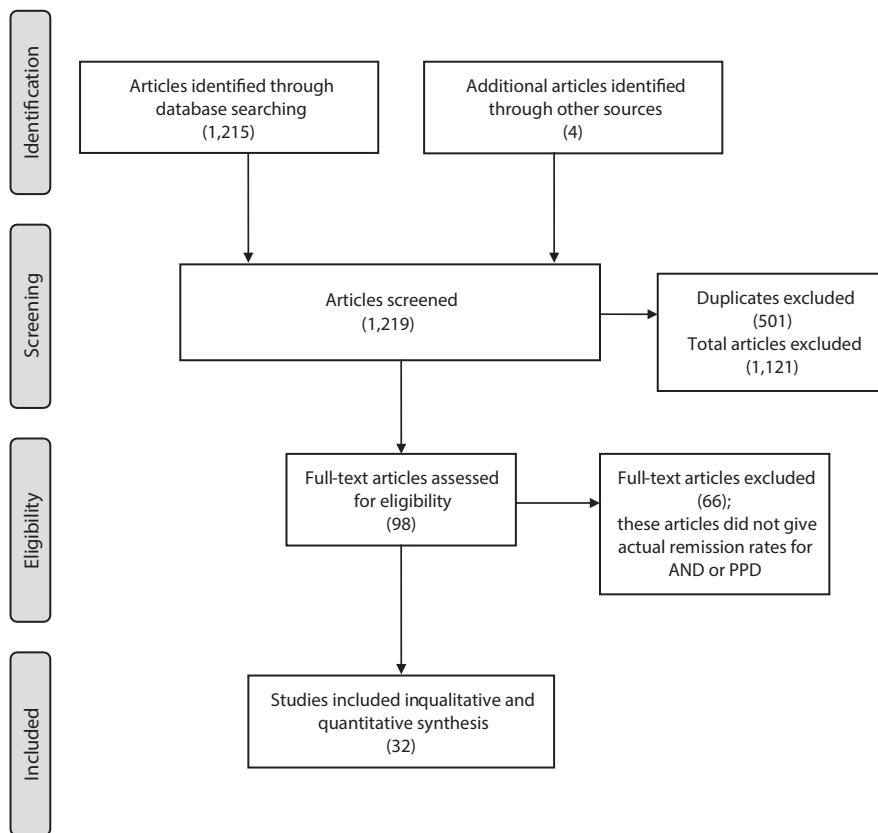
Identification

Articles identified through database searching (1,215)

Additional articles identified through other sources (4)

Screening

Articles screened (1,219)

Duplicates excluded (501) Total articles excluded (1,121)

Eligibility

Full-text articles assessed for eligibility (98)

Full-text articles excluded (66); these articles did not give actual remission rates for AND or PPD

Included

Studies included inqualitative and quantitative synthesis (32)